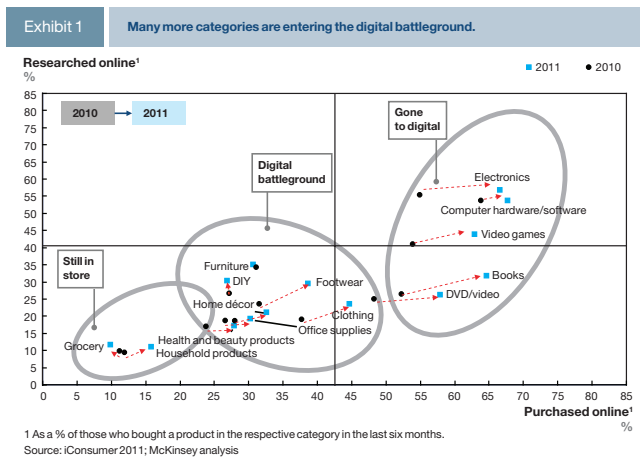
Exhibit 1

Many more categories are entering the digital battleground.

Researched online¹
%

2011   2010

2010 → 2011

Gone to digital

Digital battleground

Still in store

Electronics
Computer hardware/software
Video games
Books
DVD/video
Furniture
DIY
Footwear
Home décor
Clothing
Office supplies
Health and beauty products
Household products
Grocery

| 85 | 80 | 75 | 70 | 65 | 60 | 55 | 50 | 45 | 40 | 35 | 30 | 25 | 20 | 15 | 10 | 5 | 0 |
|---|---|---|---|---|---|---|---|---|---|---|---|---|---|---|---|---|---|

| 0 | 5 | 10 | 15 | 20 | 25 | 30 | 35 | 40 | 45 | 50 | 55 | 60 | 65 | 70 | 75 | 80 | 85 |
|---|---|---|---|---|---|---|---|---|---|---|---|---|---|---|---|---|---|

Purchased online¹
%

1 As a % of those who bought a product in the respective category in the last six months.
Source: iConsumer 2011; McKinsey analysis